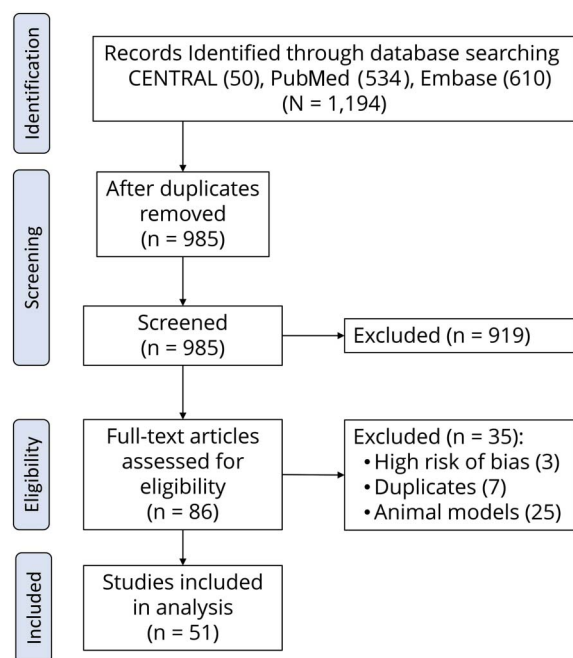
Identification

Records Identified through database searching CENTRAL (50), PubMed (534), Embase (610) (N = 1,194)

Screening

After duplicates removed (n = 985)

Screened (n = 985)

Excluded (n = 919)

Eligibility

Full-text articles assessed for eligibility (n = 86)

Excluded (n = 35):
• High risk of bias (3)
• Duplicates (7)
• Animal models (25)

Included

Studies included in analysis (n = 51)